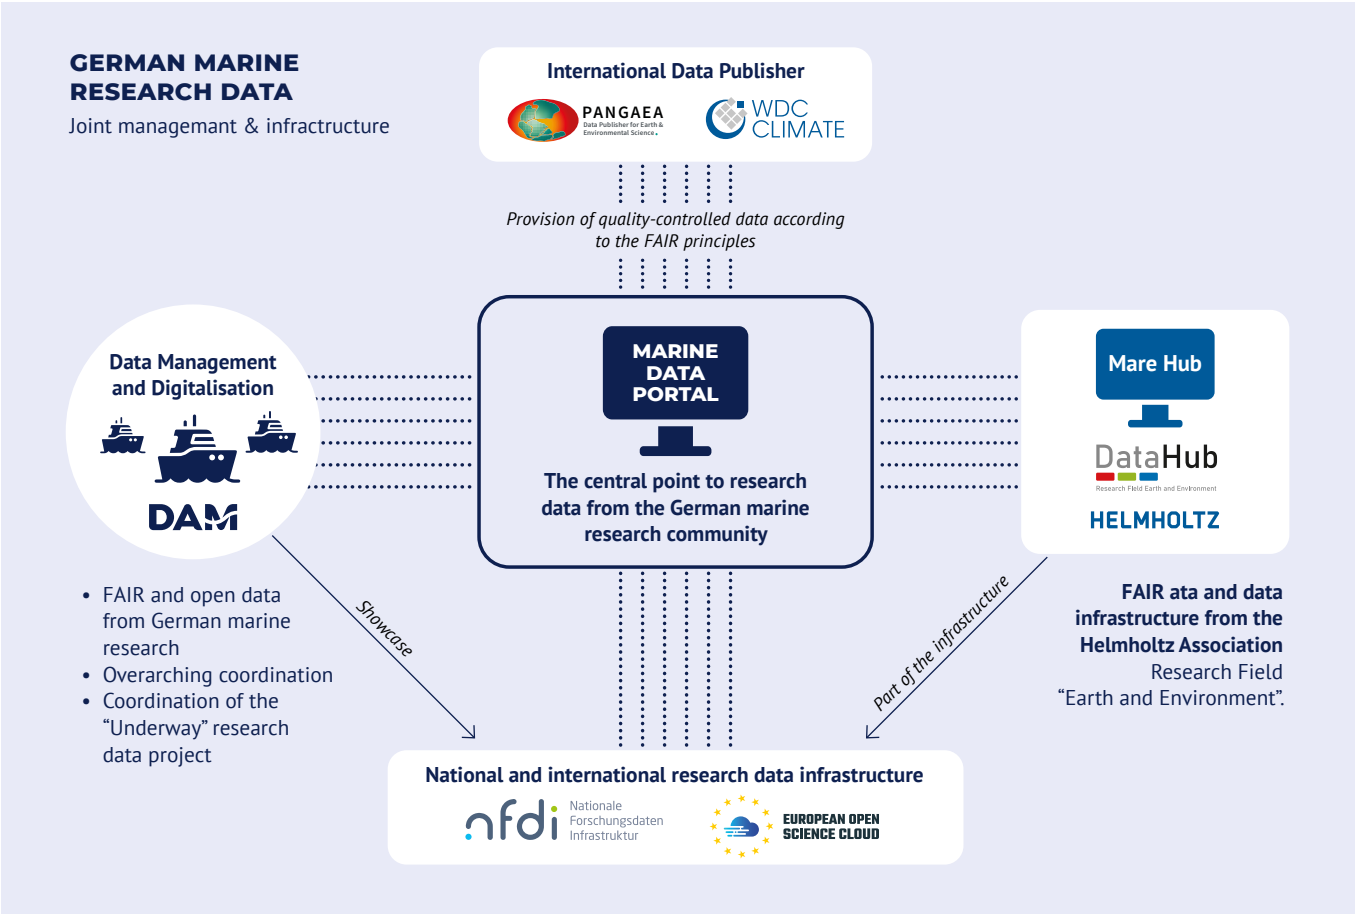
GERMAN MARINE RESEARCH DATA

Joint managemant & infractructure

International Data Publisher

PANGAEA

Data Publisher for Earth & Environmental Science.

WDC CLIMATE

Provision of quality-controlled data according to the FAIR principles

Data Management and Digitalisation

DAM

MARINE DATA PORTAL

The central point to research data from the German marine research community

Mare Hub

DataHub

Research Field Earth and Environment

HELMHOLTZ

- FAIR and open data from German marine research
- Overarching coordination
- Coordination of the "Underway" research data project

Showcase

Part of the infrastructure

FAIR ata and data infrastructure from the Helmholtz Association Research Field "Earth and Environment".

National and international research data infrastructure

nfdi Nationale Forschungsdaten Infrastruktur

EUROPEAN OPEN SCIENCE CLOUD